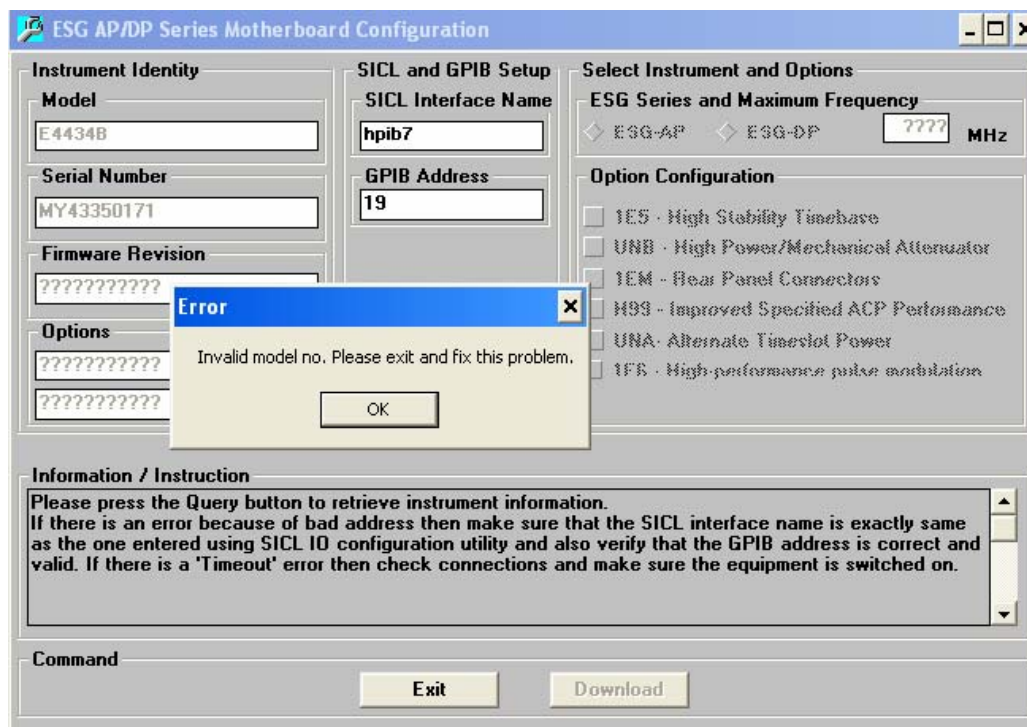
ESG AP/DP Series Motherboard Configuration

Instrument Identity
Model
E4434B
Serial Number
MY43350171
Firmware Revision
??????????
Options
???????????
???????????

SICL and GPIB Setup
SICL Interface Name
hpib7
GPIB Address
19

Select Instrument and Options
ESG Series and Maximum Frequency
ESG-AP
ESG-DP
????
MHz

Option Configuration
1E5 - High Stability Timebase
UNB - High Power/Mechanical Attenuator
1EM - Rear Panel Connectors
H99 - Improved Specified ACP Performance
UNA- Alternate Timeslot Power
1E6 - High-performance pulse modulation

Error
Invalid model no. Please exit and fix this problem.
OK

Information / Instruction
Please press the Query button to retrieve instrument information.
If there is an error because of bad address then make sure that the SICL interface name is exactly same as the one entered using SICL IO configuration utility and also verify that the GPIB address is correct and valid. If there is a 'Timeout' error then check connections and make sure the equipment is switched on.

Command
Exit
Download